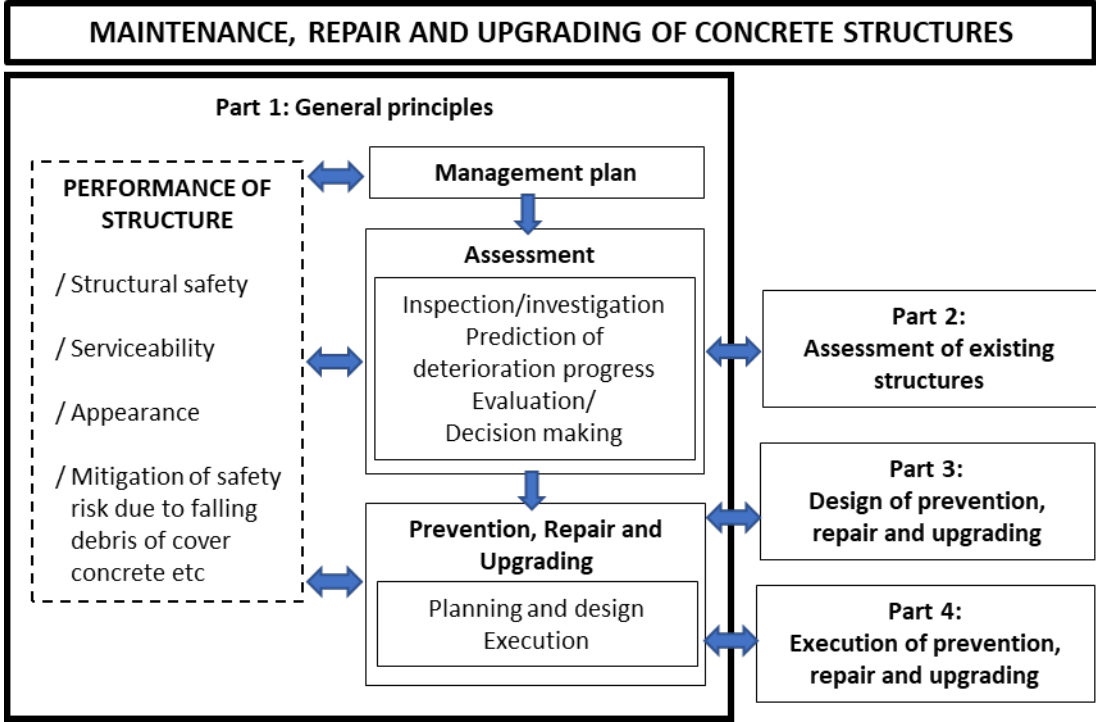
MAINTENANCE, REPAIR AND UPGRADING OF CONCRETE STRUCTURES

Part 1: General principles

PERFORMANCE OF STRUCTURE

/ Structural safety

/ Serviceability

/ Appearance

/ Mitigation of safety risk due to falling debris of cover concrete etc

Management plan

Assessment

Inspection/investigation
Prediction of deterioration progress
Evaluation/
Decision making

Prevention, Repair and Upgrading

Planning and design
Execution

Part 2:
Assessment of existing structures

Part 3:
Design of prevention, repair and upgrading

Part 4:
Execution of prevention, repair and upgrading